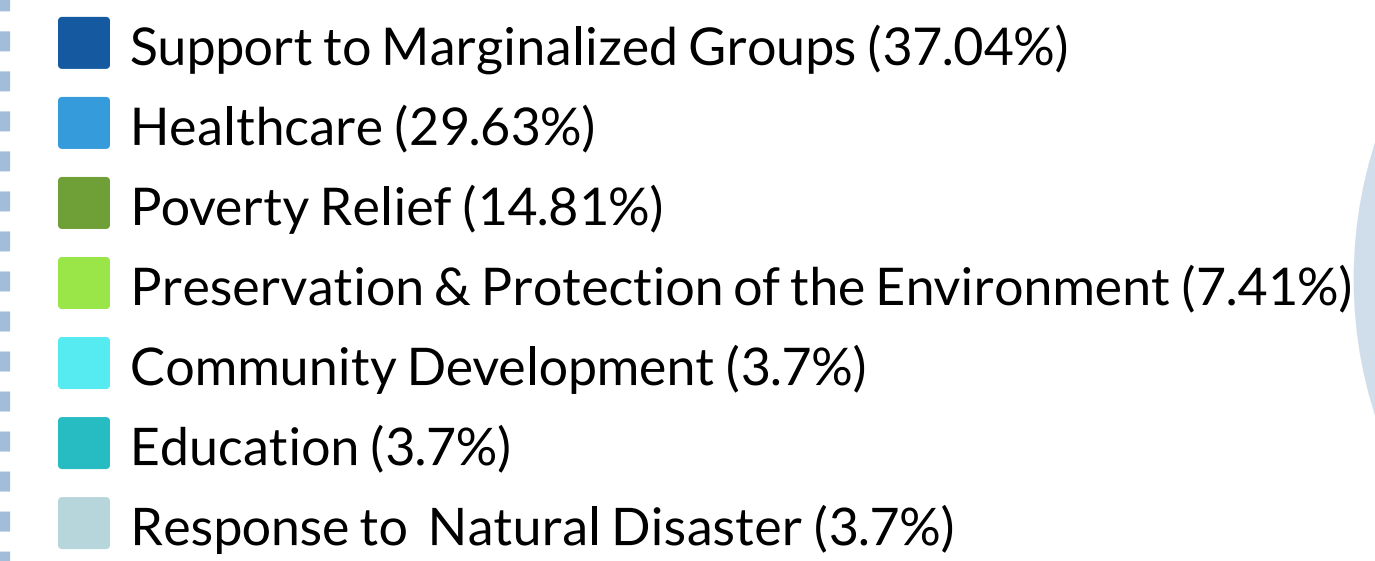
Support to Marginalized Groups (37.04%)
Healthcare (29.63%)
Poverty Relief (14.81%)
Preservation & Protection of the Environment (7.41%)
Community Development (3.7%)
Education (3.7%)
Response to  Natural Disaster (3.7%)